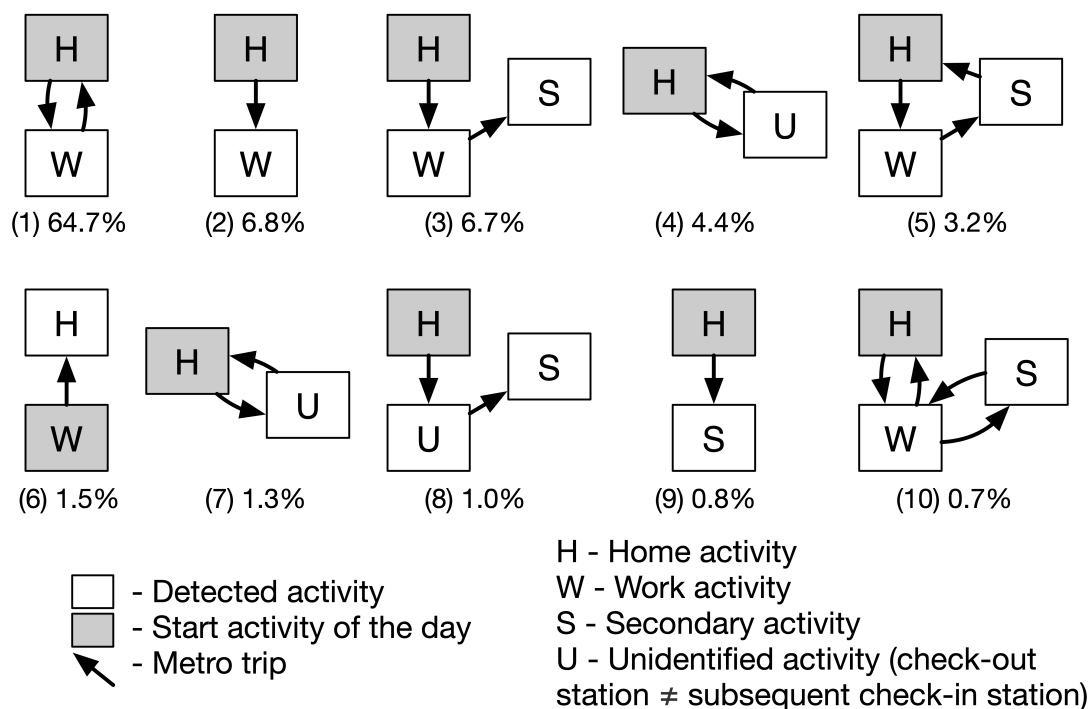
H
W
(1) 64.7%

H
W
(2) 6.8%

H
W
S
(3) 6.7%

H
U
(4) 4.4%

H
S
W
(5) 3.2%

H
W
(6) 1.5%

H
U
(7) 1.3%

H
S
U
(8) 1.0%

H
S
(9) 0.8%

H
S
W
(10) 0.7%

- Detected activity
- Start activity of the day
- Metro trip

H - Home activity
W - Work activity
S - Secondary activity
U - Unidentified activity (check-out station $\neq$ subsequent check-in station)